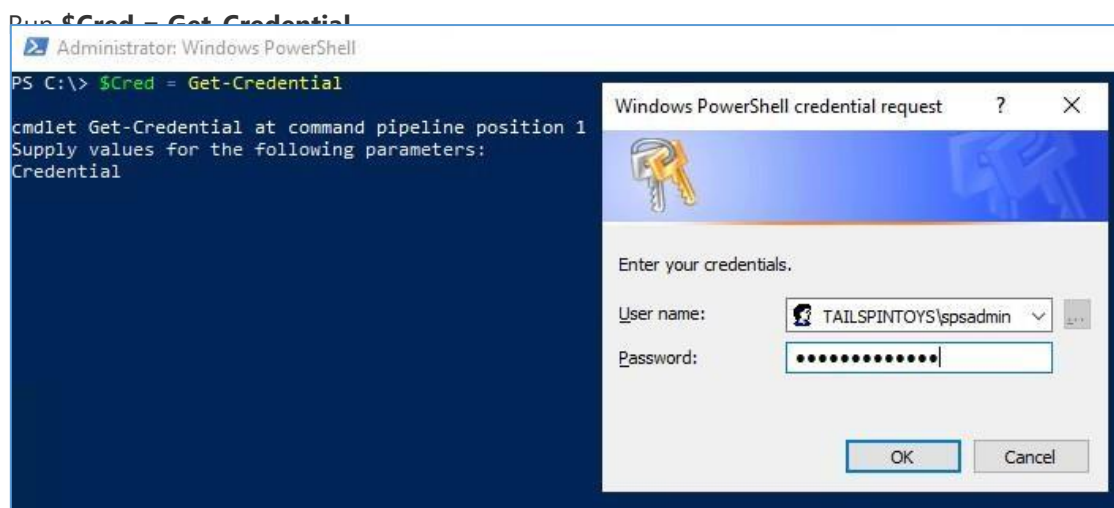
Run **$Cred = Get-Credential**

Administrator: Windows PowerShell

PS C:\> $Cred = Get-Credential

cmdlet Get-Credential at command pipeline position 1
Supply values for the following parameters:
Credential

Windows PowerShell credential request ? X

Enter your credentials.

User name: TAILSPINTOYS\spsadmin

Password: •••••••••••••

OK Cancel